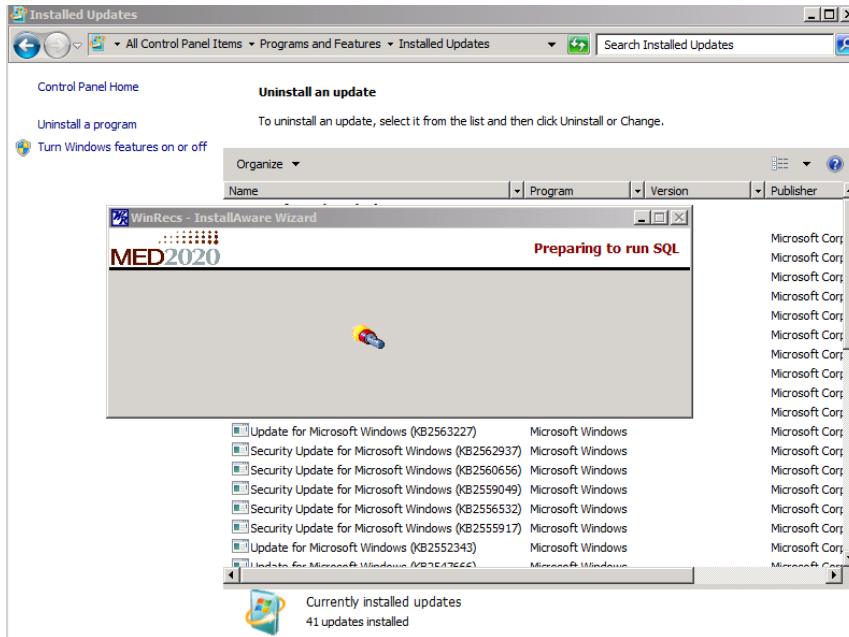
Installed Updates

All Control Panel Items ▸ Programs and Features ▸ Installed Updates

Search Installed Updates

Control Panel Home

Uninstall a program

Turn Windows features on or off

Uninstall an update

To uninstall an update, select it from the list and then click Uninstall or Change.

Organize ▾

| Name | Program | Version | Publisher |
|---|---|---|---|
| | | | Microsoft Corp |
| | | | Microsoft Corp |
| | | | Microsoft Corp |
| | | | Microsoft Corp |
| | | | Microsoft Corp |
| | | | Microsoft Corp |
| | | | Microsoft Corp |
| | | | Microsoft Corp |
| | | | Microsoft Corp |
| | | | Microsoft Corp |
| Update for Microsoft Windows (KB2563227) | Microsoft Windows | | Microsoft Corp |
| Security Update for Microsoft Windows (KB2562937) | Microsoft Windows | | Microsoft Corp |
| Security Update for Microsoft Windows (KB2560656) | Microsoft Windows | | Microsoft Corp |
| Security Update for Microsoft Windows (KB2559049) | Microsoft Windows | | Microsoft Corp |
| Security Update for Microsoft Windows (KB2556532) | Microsoft Windows | | Microsoft Corp |
| Security Update for Microsoft Windows (KB2555917) | Microsoft Windows | | Microsoft Corp |
| Update for Microsoft Windows (KB2552343) | Microsoft Windows | | Microsoft Corp |
| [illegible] | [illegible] | | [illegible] |

WinRecs - InstallAware Wizard

MED2020

Preparing to run SQL

Currently installed updates
41 updates installed